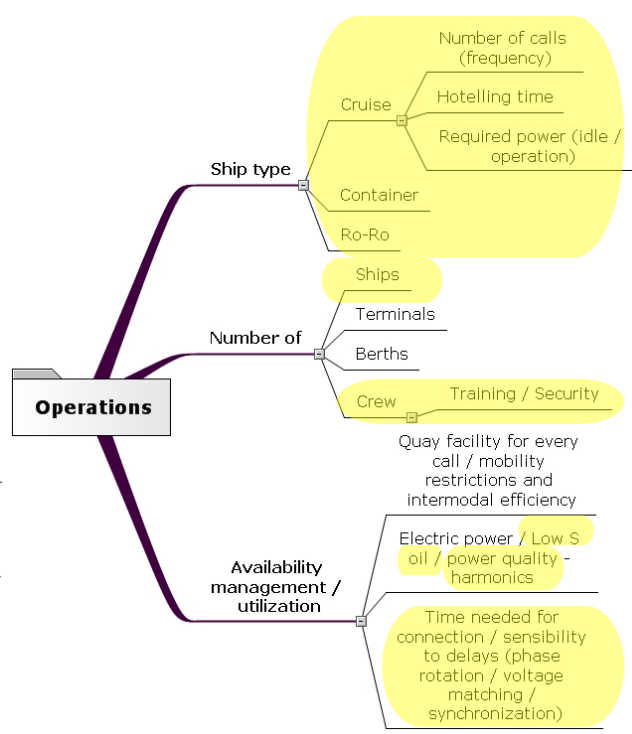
Operations

Ship type

Cruise

Number of calls (frequency)

Hotelling time

Required power (idle / operation)

Container

Ro-Ro

Number of

Ships

Terminals

Berths

Crew

Training / Security

Availability management / utilization

Quay facility for every call / mobility restrictions and intermodal efficiency

Electric power / Low S oil / power quality - harmonics

Time needed for connection / sensibility to delays (phase rotation / voltage matching / synchronization)